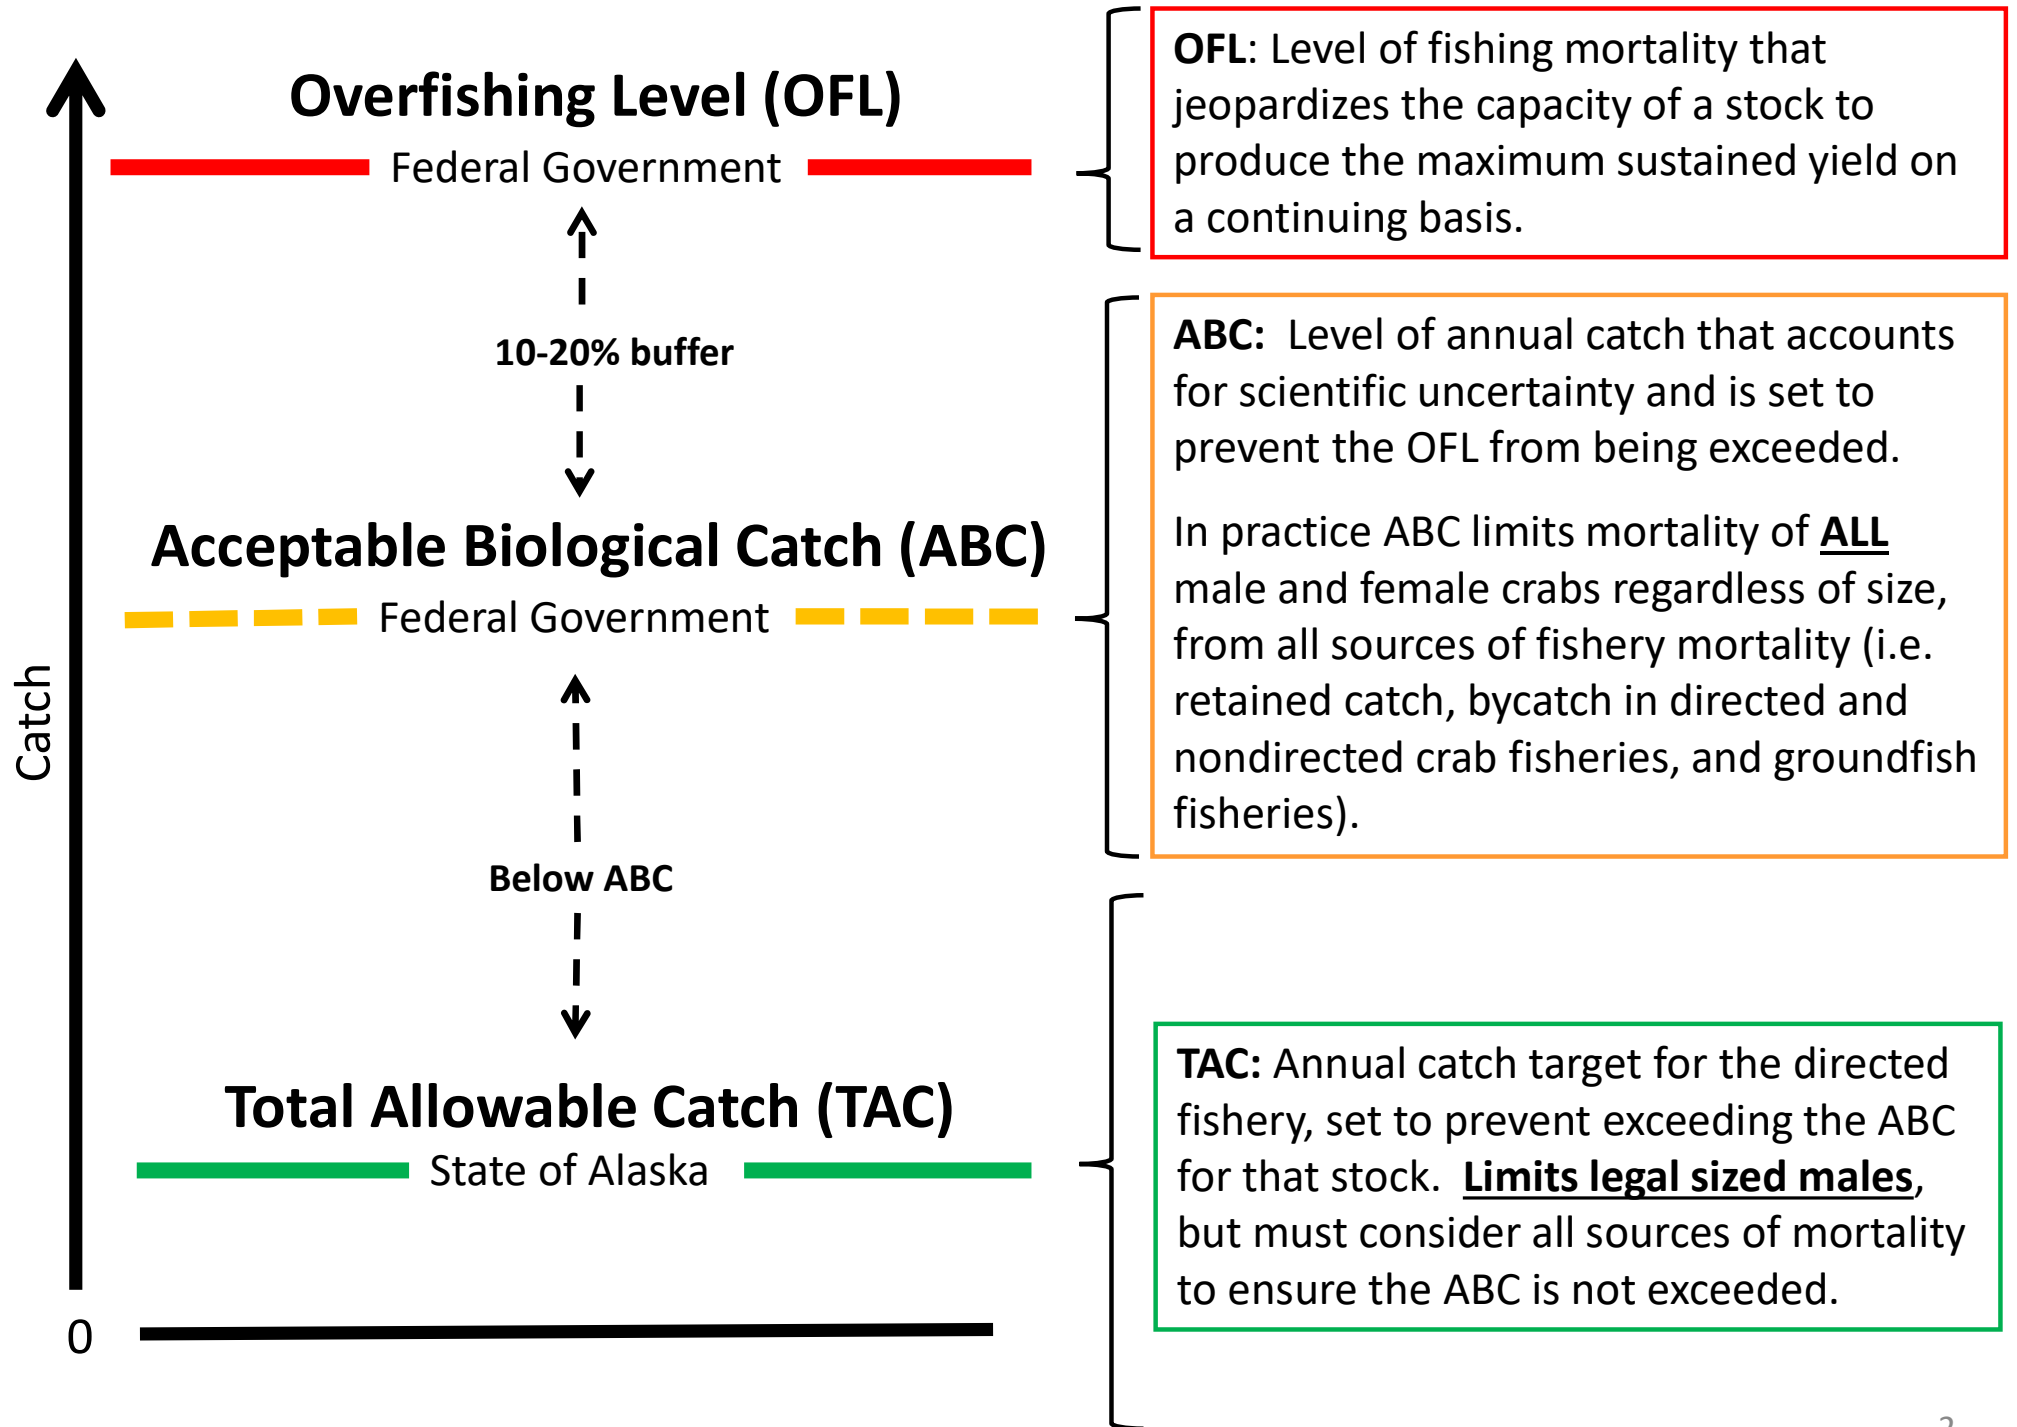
Overfishing Level (OFL)

Federal Government

10-20% buffer

Acceptable Biological Catch (ABC)

Federal Government

Below ABC

Total Allowable Catch (TAC)

State of Alaska

Catch

0

OFL: Level of fishing mortality that jeopardizes the capacity of a stock to produce the maximum sustained yield on a continuing basis.

ABC: Level of annual catch that accounts for scientific uncertainty and is set to prevent the OFL from being exceeded.

In practice ABC limits mortality of ALL male and female crabs regardless of size, from all sources of fishery mortality (i.e. retained catch, bycatch in directed and nondirected crab fisheries, and groundfish fisheries).

TAC: Annual catch target for the directed fishery, set to prevent exceeding the ABC for that stock. Limits legal sized males, but must consider all sources of mortality to ensure the ABC is not exceeded.

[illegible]